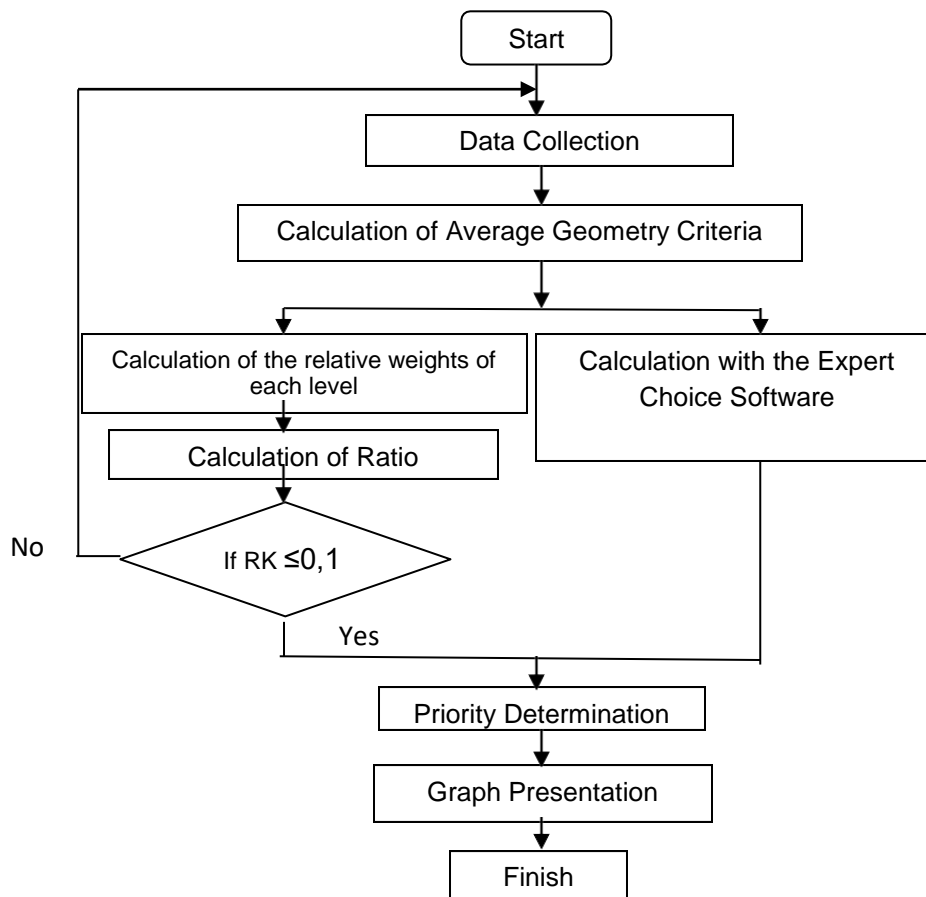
Start

Data Collection

Calculation of Average Geometry Criteria

Calculation of the relative weights of each level

Calculation with the Expert Choice Software

Calculation of Ratio

No

If RK $\leq 0,1$

Yes

Priority Determination

Graph Presentation

Finish